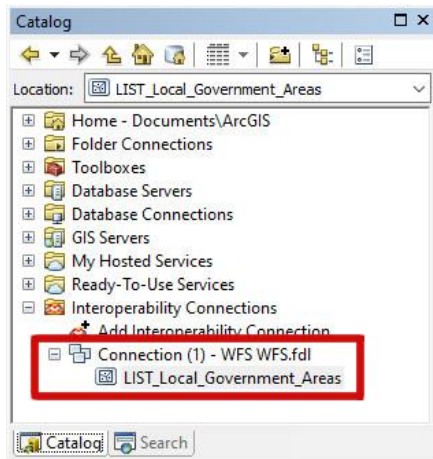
Catalog

Location: LIST_Local_Government_Areas

Home - Documents\ArcGIS
Folder Connections
Toolboxes
Database Servers
Database Connections
GIS Servers
My Hosted Services
Ready-To-Use Services
Interoperability Connections
Add Interoperability Connection
Connection (1) - WFS WFS.fdl
LIST_Local_Government_Areas

Catalog Search